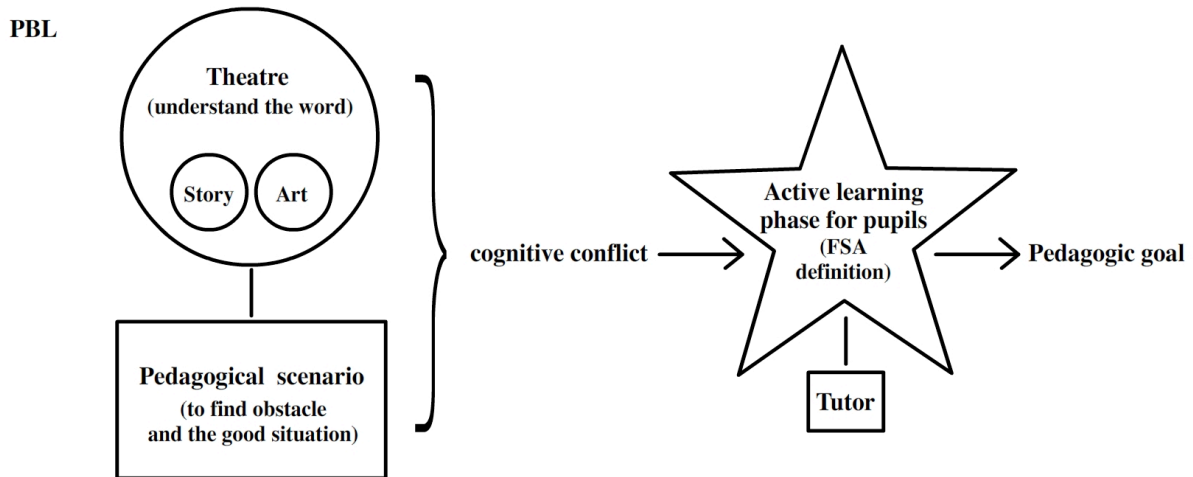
PBL

Theatre
(understand the word)

Story

Art

Pedagogical scenario
(to find obstacle and the good situation)

cognitive conflict

Active learning phase for pupils
(FSA definition)

Pedagogic goal

Tutor